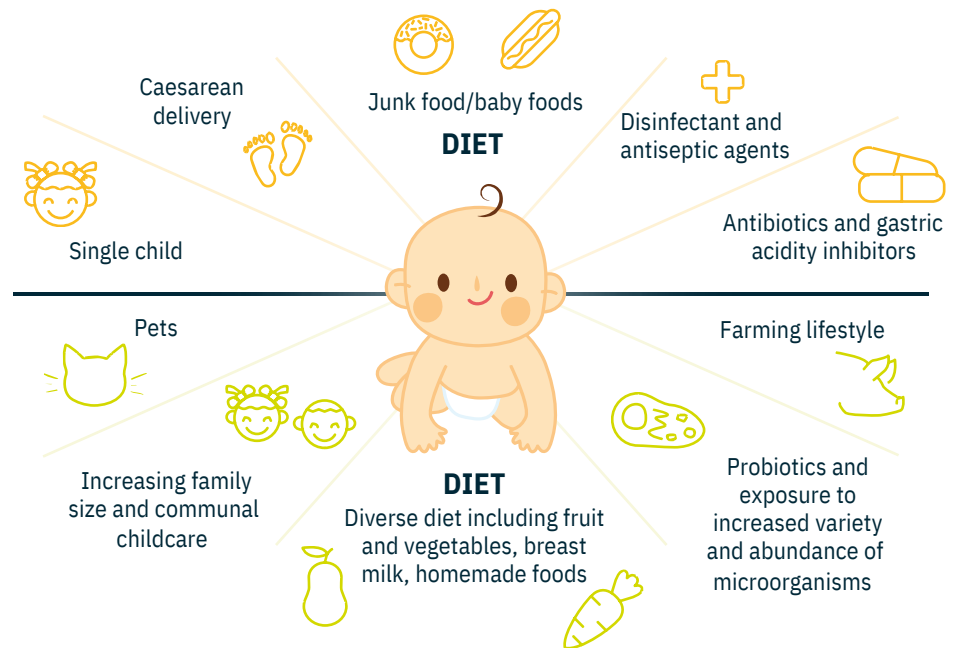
Caesarean delivery

Junk food/baby foods

DIET

Disinfectant and antiseptic agents

Single child

Antibiotics and gastric acidity inhibitors

Pets

Farming lifestyle

Increasing family size and communal childcare

DIET

Diverse diet including fruit and vegetables, breast milk, homemade foods

Probiotics and exposure to increased variety and abundance of microorganisms